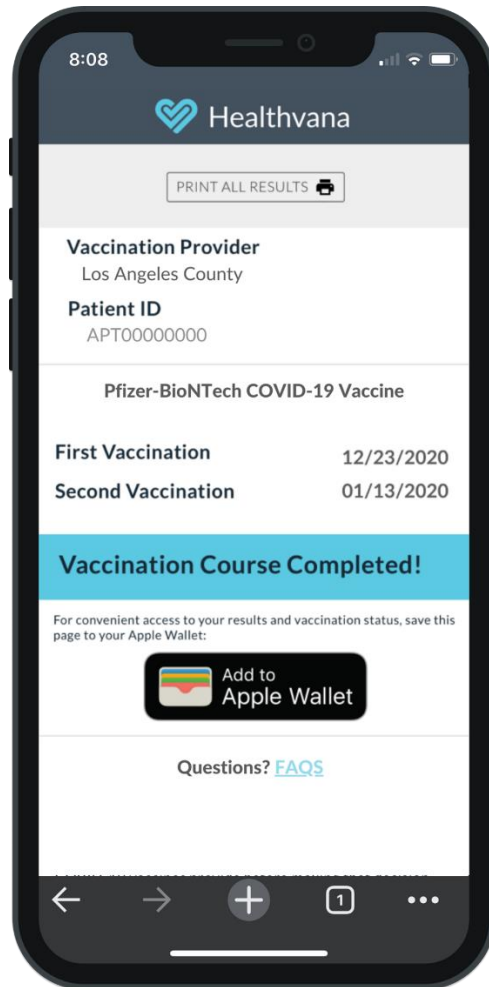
8:08

Healthvana

PRINT ALL RESULTS

Vaccination Provider
Los Angeles County

Patient ID
APT00000000

Pfizer-BioNTech COVID-19 Vaccine

First Vaccination 12/23/2020
Second Vaccination 01/13/2020

Vaccination Course Completed!

For convenient access to your results and vaccination status, save this page to your Apple Wallet:

Add to Apple Wallet

Questions? FAQS

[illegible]

1